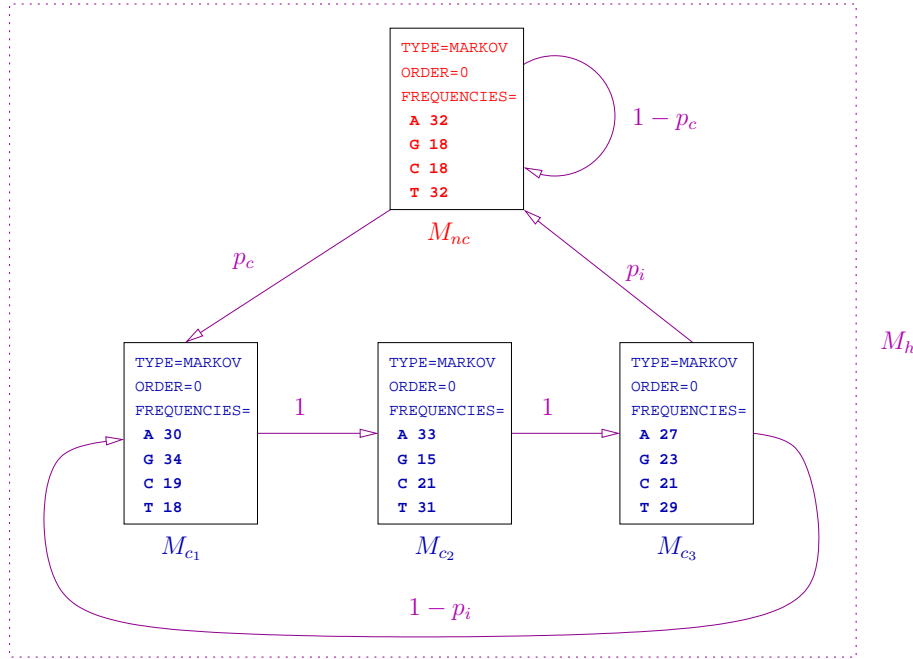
TYPE=MARKOV
ORDER=0
FREQUENCIES=
A 32
G 18
C 18
T 32

$1 - p_c$

$M_{nc}$

$p_c$

$p_i$

$M_h$

TYPE=MARKOV
ORDER=0
FREQUENCIES=
A 30
G 34
C 19
T 18

1

TYPE=MARKOV
ORDER=0
FREQUENCIES=
A 33
G 15
C 21
T 31

1

TYPE=MARKOV
ORDER=0
FREQUENCIES=
A 27
G 23
C 21
T 29

$M_{c_1}$

$M_{c_2}$

$M_{c_3}$

$1 - p_i$